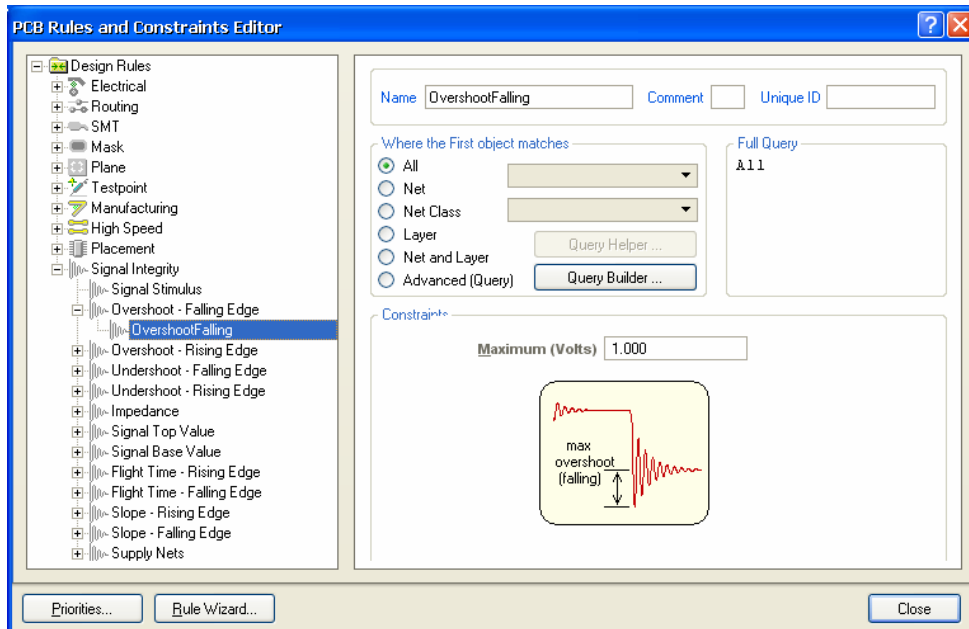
PCB Rules and Constraints Editor

Design Rules
Electrical
Routing
SMT
Mask
Plane
Testpoint
Manufacturing
High Speed
Placement
Signal Integrity
Signal Stimulus
Overshoot - Falling Edge
OvershootFalling
Overshoot - Rising Edge
Undershoot - Falling Edge
Undershoot - Rising Edge
Impedance
Signal Top Value
Signal Base Value
Flight Time - Rising Edge
Flight Time - Falling Edge
Slope - Rising Edge
Slope - Falling Edge
Supply Nets

Name OvershootFalling Comment Unique ID

Where the First object matches
All
Net
Net Class
Layer
Net and Layer
Advanced (Query)
Query Helper ...
Query Builder ...

Full Query
All

Constraints

Maximum (Volts) 1.000

max overshoot (falling)

Priorities... Rule Wizard... Close